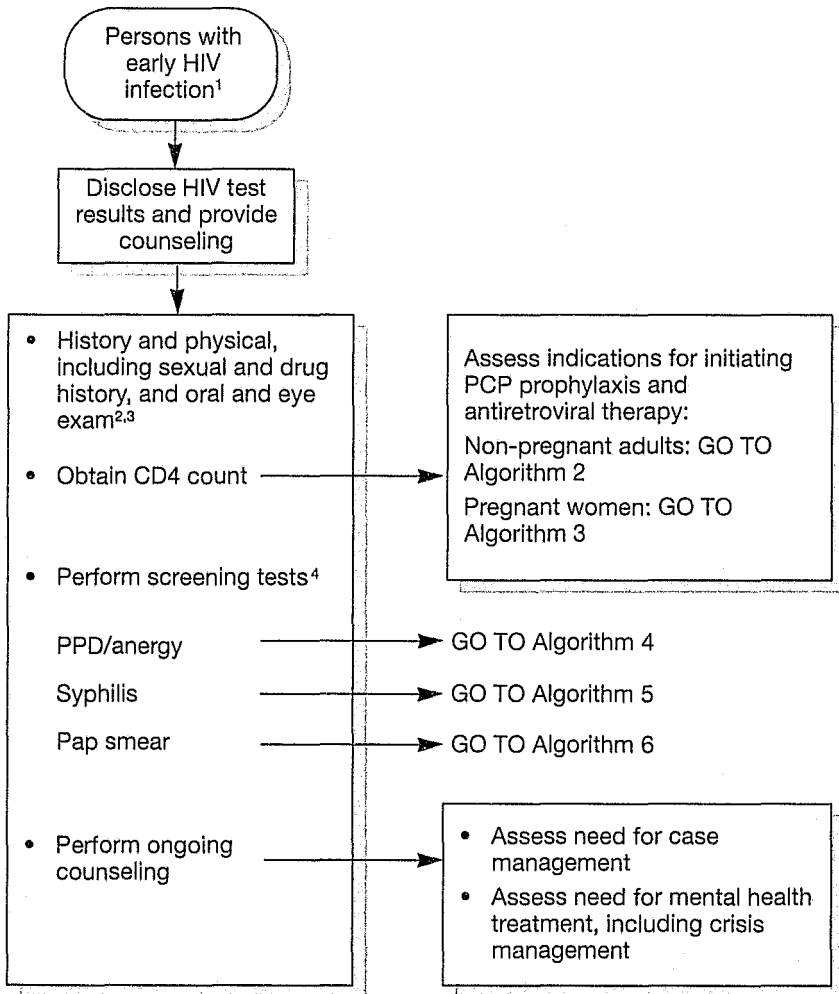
Persons with early HIV infection$^{1}$

Disclose HIV test results and provide counseling

- History and physical, including sexual and drug history, and oral and eye exam$^{2,3}$
- Obtain CD4 count
- Perform screening tests$^{4}$

PPD/anergy

Syphilis

Pap smear

- Perform ongoing counseling

Assess indications for initiating PCP prophylaxis and antiretroviral therapy:

Non-pregnant adults: GO TO Algorithm 2

Pregnant women: GO TO Algorithm 3

GO TO Algorithm 4

GO TO Algorithm 5

GO TO Algorithm 6

- Assess need for case management
- Assess need for mental health treatment, including crisis management